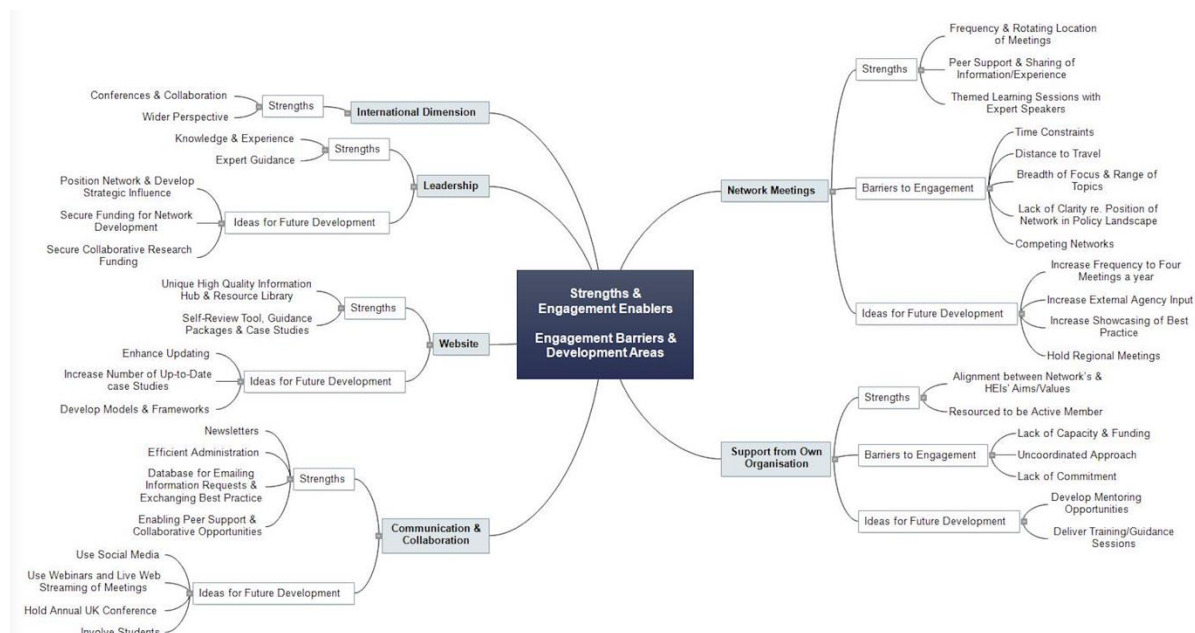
Strengths & Engagement Enablers

Engagement Barriers & Development Areas

International Dimension
Strengths
Conferences & Collaboration
Wider Perspective

Leadership
Strengths
Knowledge & Experience
Expert Guidance
Ideas for Future Development
Position Network & Develop Strategic Influence
Secure Funding for Network Development
Secure Collaborative Research Funding

Website
Strengths
Unique High Quality Information Hub & Resource Library
Self-Review Tool, Guidance Packages & Case Studies
Ideas for Future Development
Enhance Updating
Increase Number of Up-to-Date case Studies
Develop Models & Frameworks

Communication & Collaboration
Strengths
Newsletters
Efficient Administration
Database for Emailing Information Requests & Exchanging Best Practice
Enabling Peer Support & Collaborative Opportunities
Ideas for Future Development
Use Social Media
Use Webinars and Live Web Streaming of Meetings
Hold Annual UK Conference
Involve Students

Network Meetings
Strengths
Frequency & Rotating Location of Meetings
Peer Support & Sharing of Information/Experience
Themed Learning Sessions with Expert Speakers
Barriers to Engagement
Time Constraints
Distance to Travel
Breadth of Focus & Range of Topics
Lack of Clarity re. Position of Network in Policy Landscape
Competing Networks
Ideas for Future Development
Increase Frequency to Four Meetings a year
Increase External Agency Input
Increase Showcasing of Best Practice
Hold Regional Meetings

Support from Own Organisation
Strengths
Alignment between Network's & HEIs' Aims/Values
Resourced to be Active Member
Barriers to Engagement
Lack of Capacity & Funding
Uncoordinated Approach
Lack of Commitment
Ideas for Future Development
Develop Mentoring Opportunities
Deliver Training/Guidance Sessions